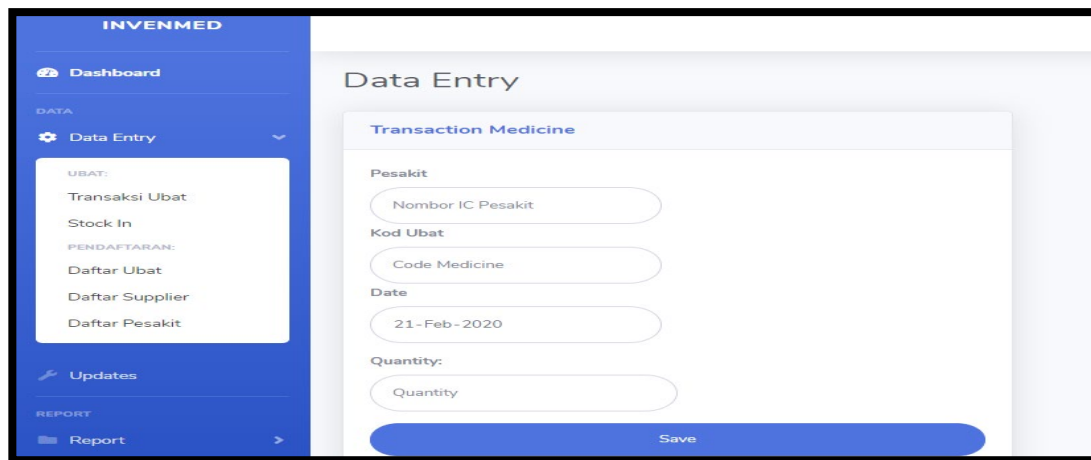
INVENMED

Dashboard

DATA

Data Entry

UBAT:

Transaksi Ubat

Stock In

PENDAFTARAN:

Daftar Ubat

Daftar Supplier

Daftar Pesakit

Updates

REPORT

Report

Data Entry

Transaction Medicine

Pesakit

Nombor IC Pesakit

Kod Ubat

Code Medicine

Date

21-Feb-2020

Quantity:

Quantity

Save